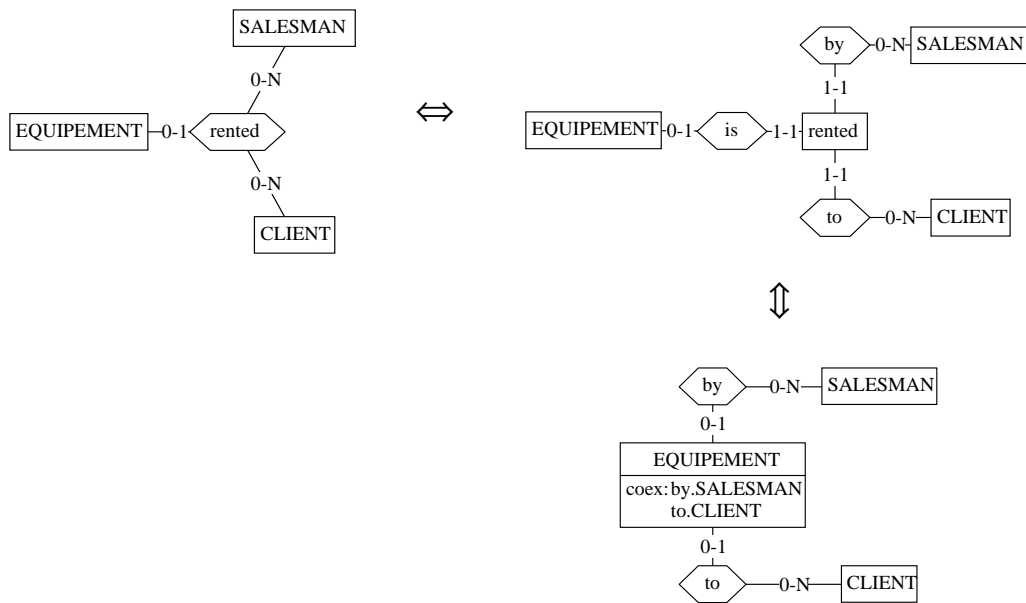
SALESMAN
0-N
EQUIPEMENT 0-1 rented
0-N
CLIENT

$\Leftrightarrow$

by 0-N SALESMAN
1-1
EQUIPEMENT 0-1 is 1-1 rented
1-1
to 0-N CLIENT

$\Updownarrow$

by 0-N SALESMAN
0-1
EQUIPEMENT
coex: by.SALESMAN
to.CLIENT
0-1
to 0-N CLIENT